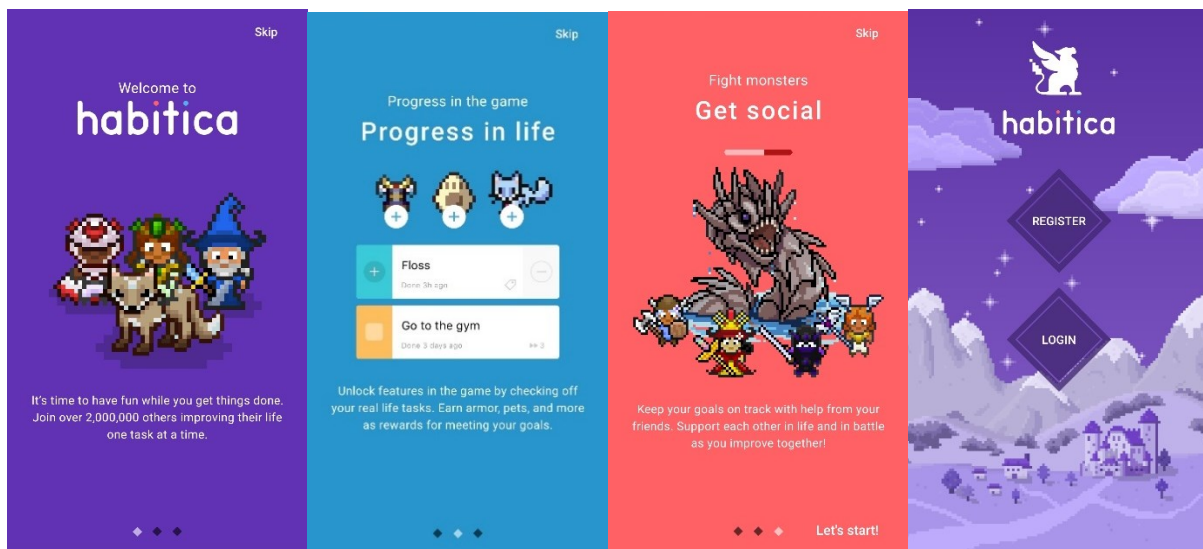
Skip

Welcome to

habitica

It's time to have fun while you get things done. Join over 2,000,000 others improving their life one task at a time.

Skip

Progress in the game

Progress in life

Floss

Done 3h ago

Go to the gym

Done 3 days ago

2

Unlock features in the game by checking off your real life tasks. Earn armor, pets, and more as rewards for meeting your goals.

Skip

Fight monsters

Get social

Keep your goals on track with help from your friends. Support each other in life and in battle as you improve together!

Let's start!

habitica

REGISTER

LOGIN